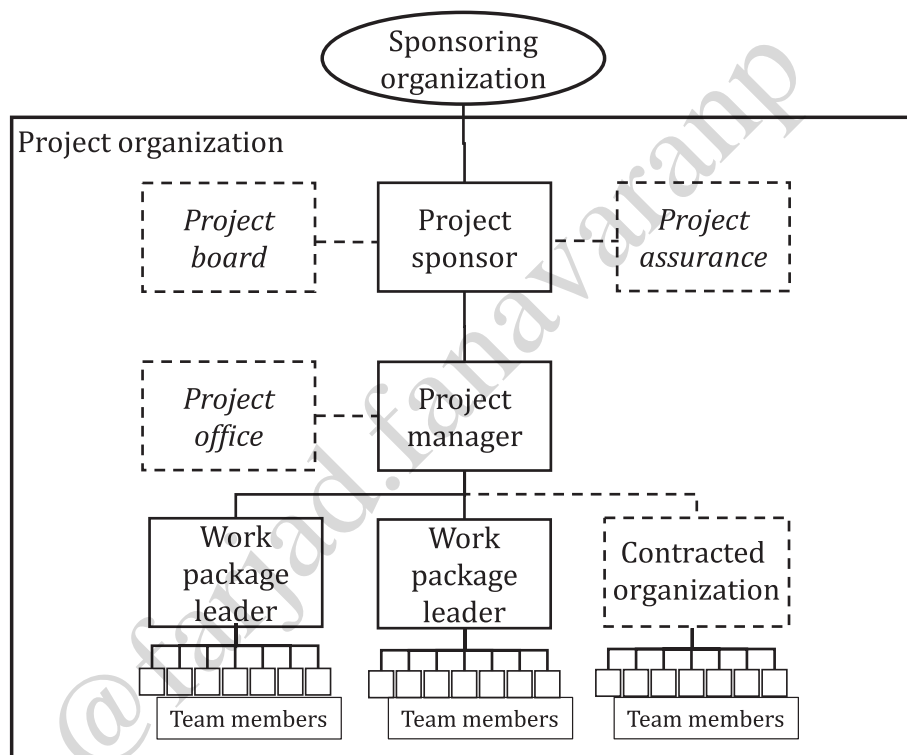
Sponsoring organization

Project organization

Project board

Project sponsor

Project assurance

Project office

Project manager

Work package leader

Work package leader

Contracted organization

Team members

Team members

Team members

@farjad.fanavaranp